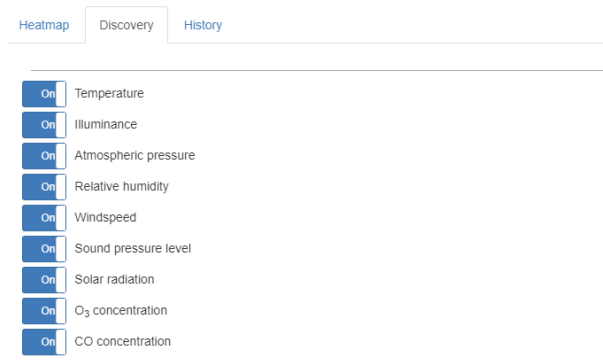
Heatmap Discovery History

On Temperature
On Illuminance
On Atmospheric pressure
On Relative humidity
On Windspeed
On Sound pressure level
On Solar radiation
On $O_3$ concentration
On CO concentration